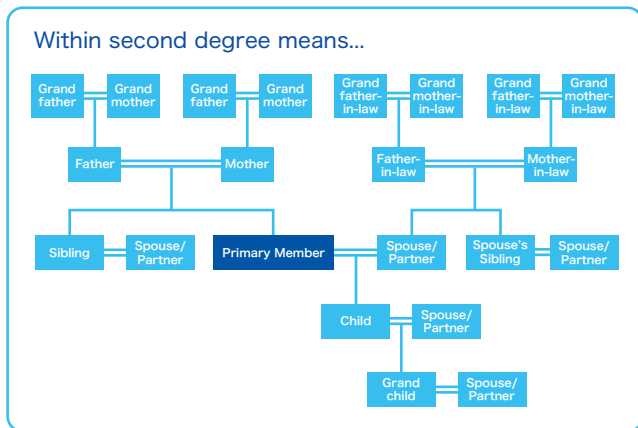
Within second degree means...

Grand father

Grand mother

Grand father

Grand mother

Grand father-in-law

Grand mother-in-law

Grand father-in-law

Grand mother-in-law

Father

Mother

Father-in-law

Mother-in-law

Sibling

Spouse/ Partner

Primary Member

Spouse/ Partner

Spouse's Sibling

Spouse/ Partner

Child

Spouse/ Partner

Grand child

Spouse/ Partner